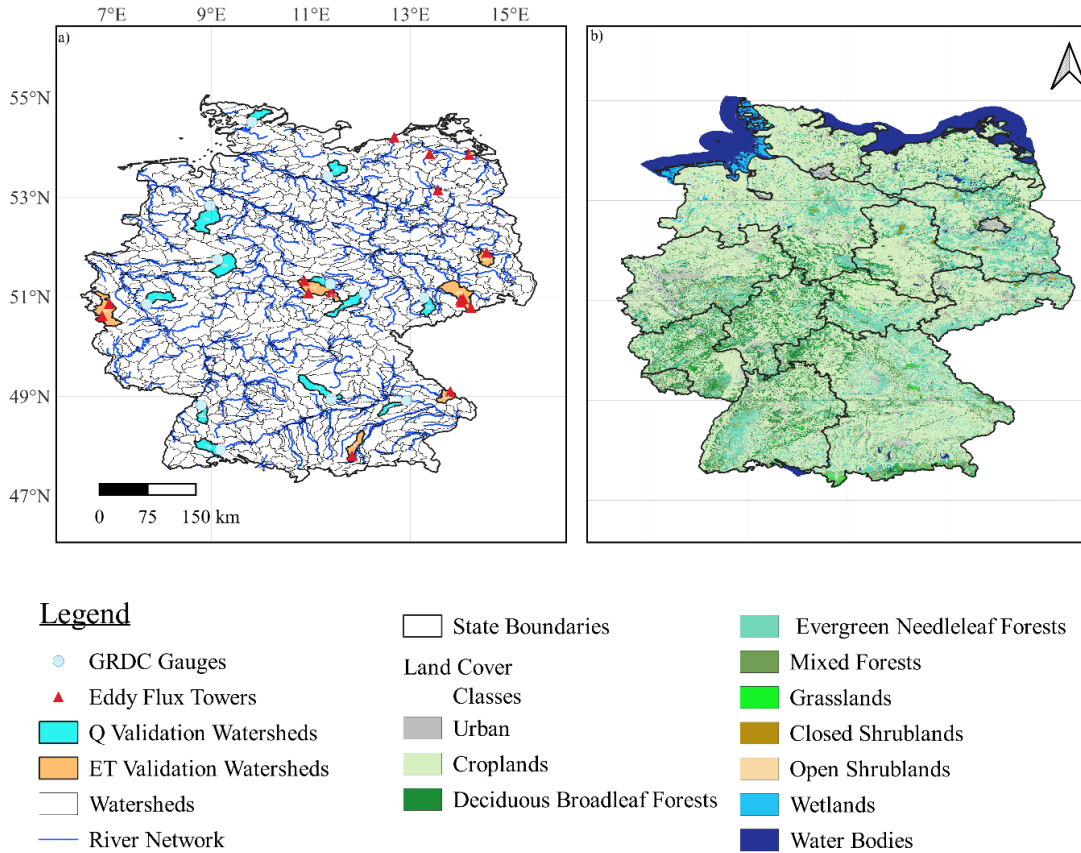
7°E 9°E 11°E 13°E 15°E

a)

55°N
53°N
51°N
49°N
47°N

0 75 150 km

b)

Legend

GRDC Gauges
Eddy Flux Towers
Q Validation Watersheds
ET Validation Watersheds
Watersheds
River Network

State Boundaries
Land Cover Classes
Urban
Croplands
Deciduous Broadleaf Forests

Evergreen Needleleaf Forests
Mixed Forests
Grasslands
Closed Shrublands
Open Shrublands
Wetlands
Water Bodies